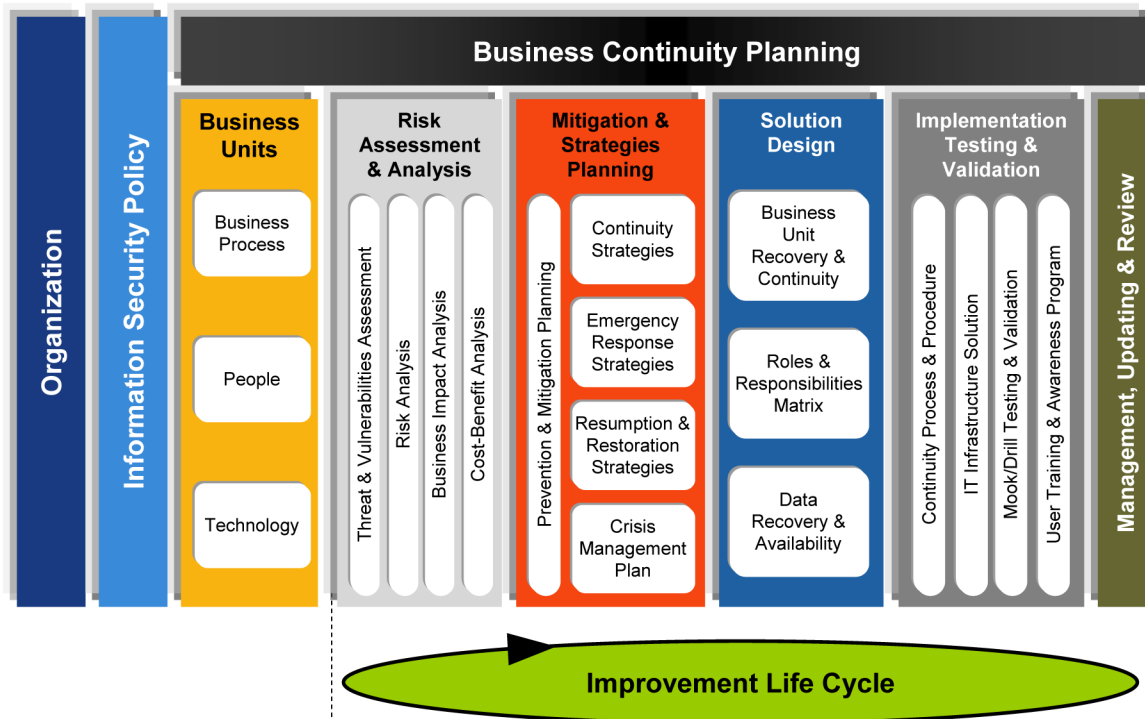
Organization

Information Security Policy

Business Continuity Planning

Business Units

Business Process

People

Technology

Risk Assessment & Analysis

Threat & Vulnerabilities Assessment

Risk Analysis

Business Impact Analysis

Cost-Benefit Analysis

Mitigation & Strategies Planning

Prevention & Mitigation Planning

Continuity Strategies

Emergency Response Strategies

Resumption & Restoration Strategies

Crisis Management Plan

Solution Design

Business Unit Recovery & Continuity

Roles & Responsibilities Matrix

Data Recovery & Availability

Implementation Testing & Validation

Continuity Process & Procedure

IT Infrastructure Solution

Mook/Drill Testing & Validation

User Training & Awareness Program

Management, Updating & Review

Improvement Life Cycle